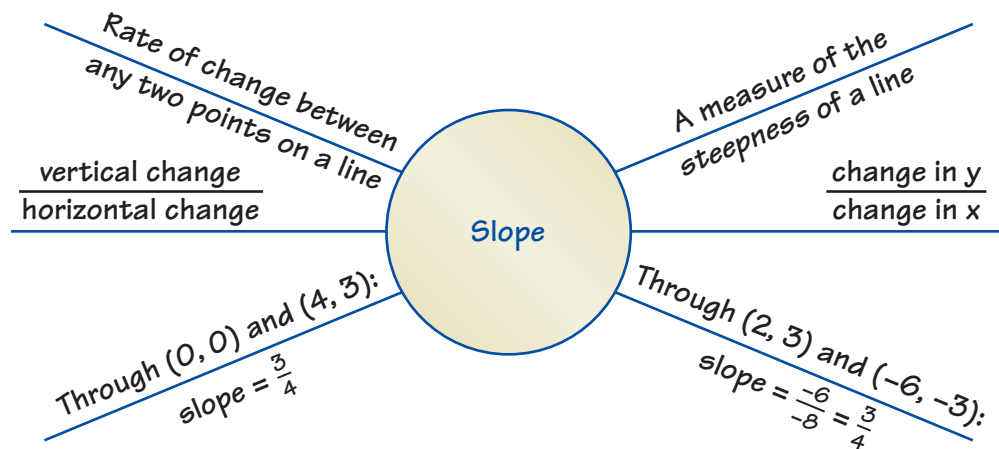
Rate of change between any two points on a line

A measure of the steepness of a line

$\frac{\text{vertical change}}{\text{horizontal change}}$

Slope

$\frac{\text{change in y}}{\text{change in x}}$

Through (0, 0) and (4, 3): slope = $\frac{3}{4}$

Through (2, 3) and (−6, −3): slope = $\frac{-6}{-8} = \frac{3}{4}$